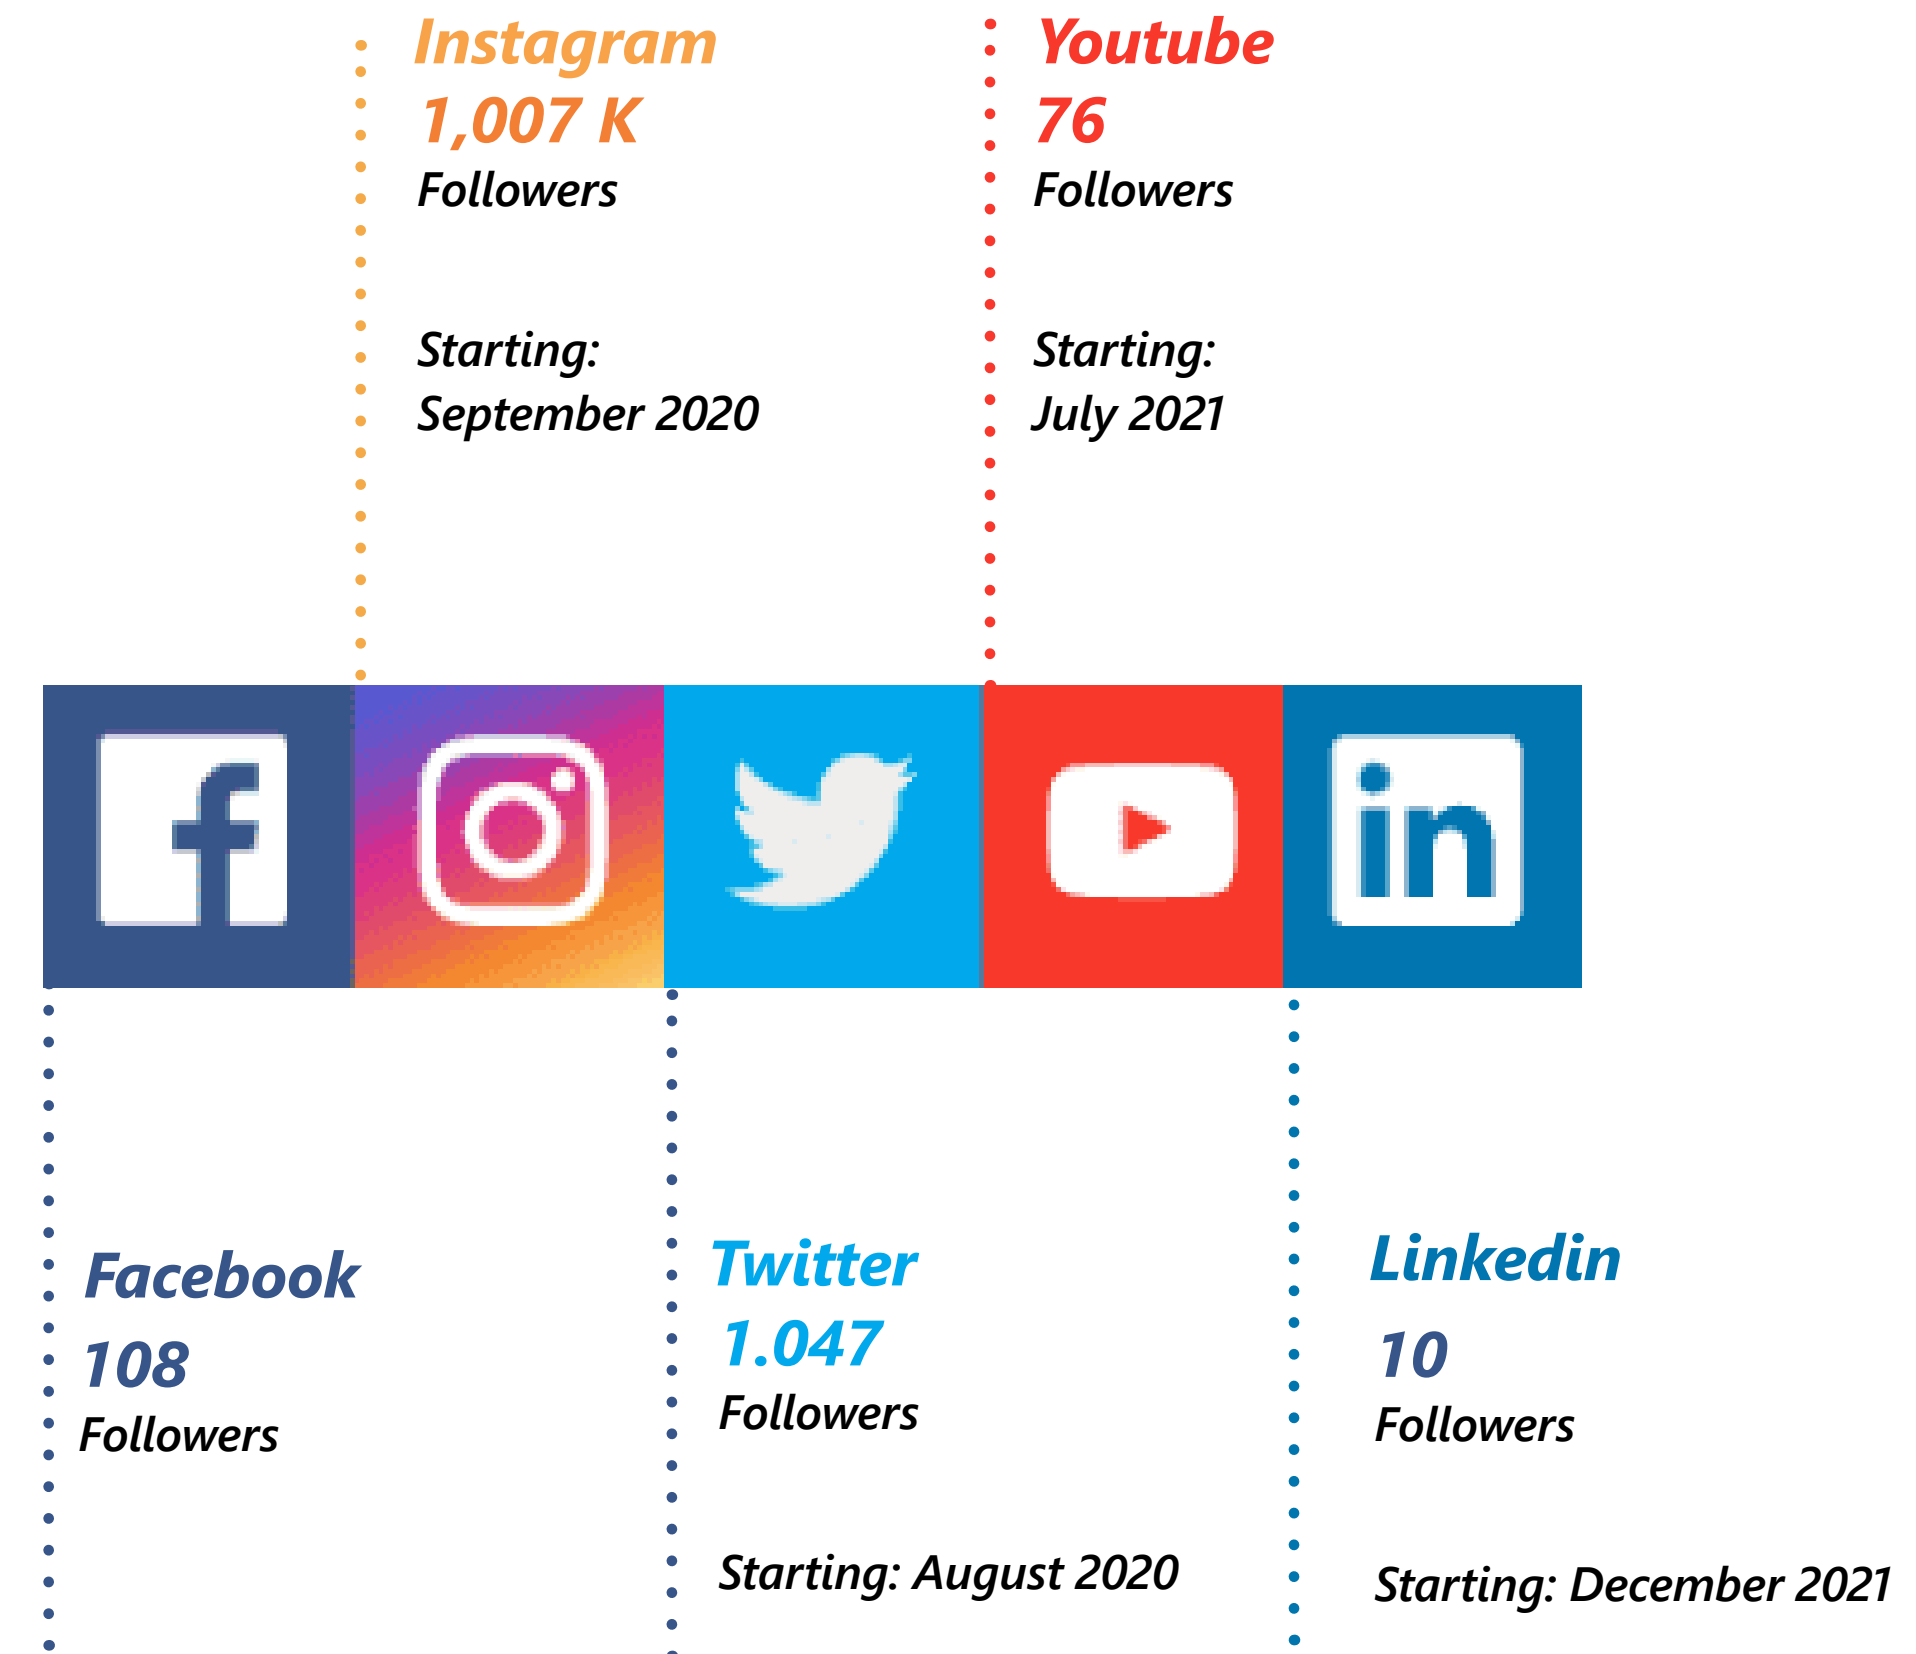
Instagram
1,007 K
Followers

Starting:
September 2020

Youtube
76
Followers

Starting:
July 2021

Facebook
108
Followers

Twitter
1.047
Followers

Starting: August 2020

Linkedin
10
Followers

Starting: December 2021